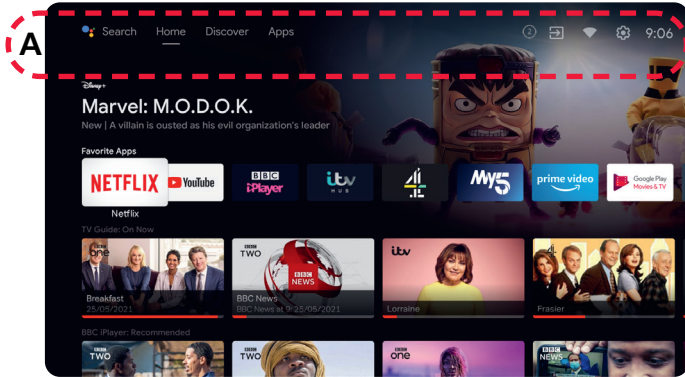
A

Search Home Discover Apps

2

9:06

Disney+

Marvel: M.O.D.O.K.

New | A villain is ousted as his evil organization's leader

Favorite Apps

NETFLIX

Netflix

YouTube

BBC iPlayer

itv HUB

4

My5

prime video

Google Play Movies & TV

TV Guide: On Now

BBC one

Breakfast

25/05/2021

BBC TWO

BBC NEWS

BBC News

BBC News at 9 25/05/2021

itv

Lorraine

Frasier

BBC iPlayer: Recommended

BBC TWO

BBC TWO

BBC one

BBC NEWS